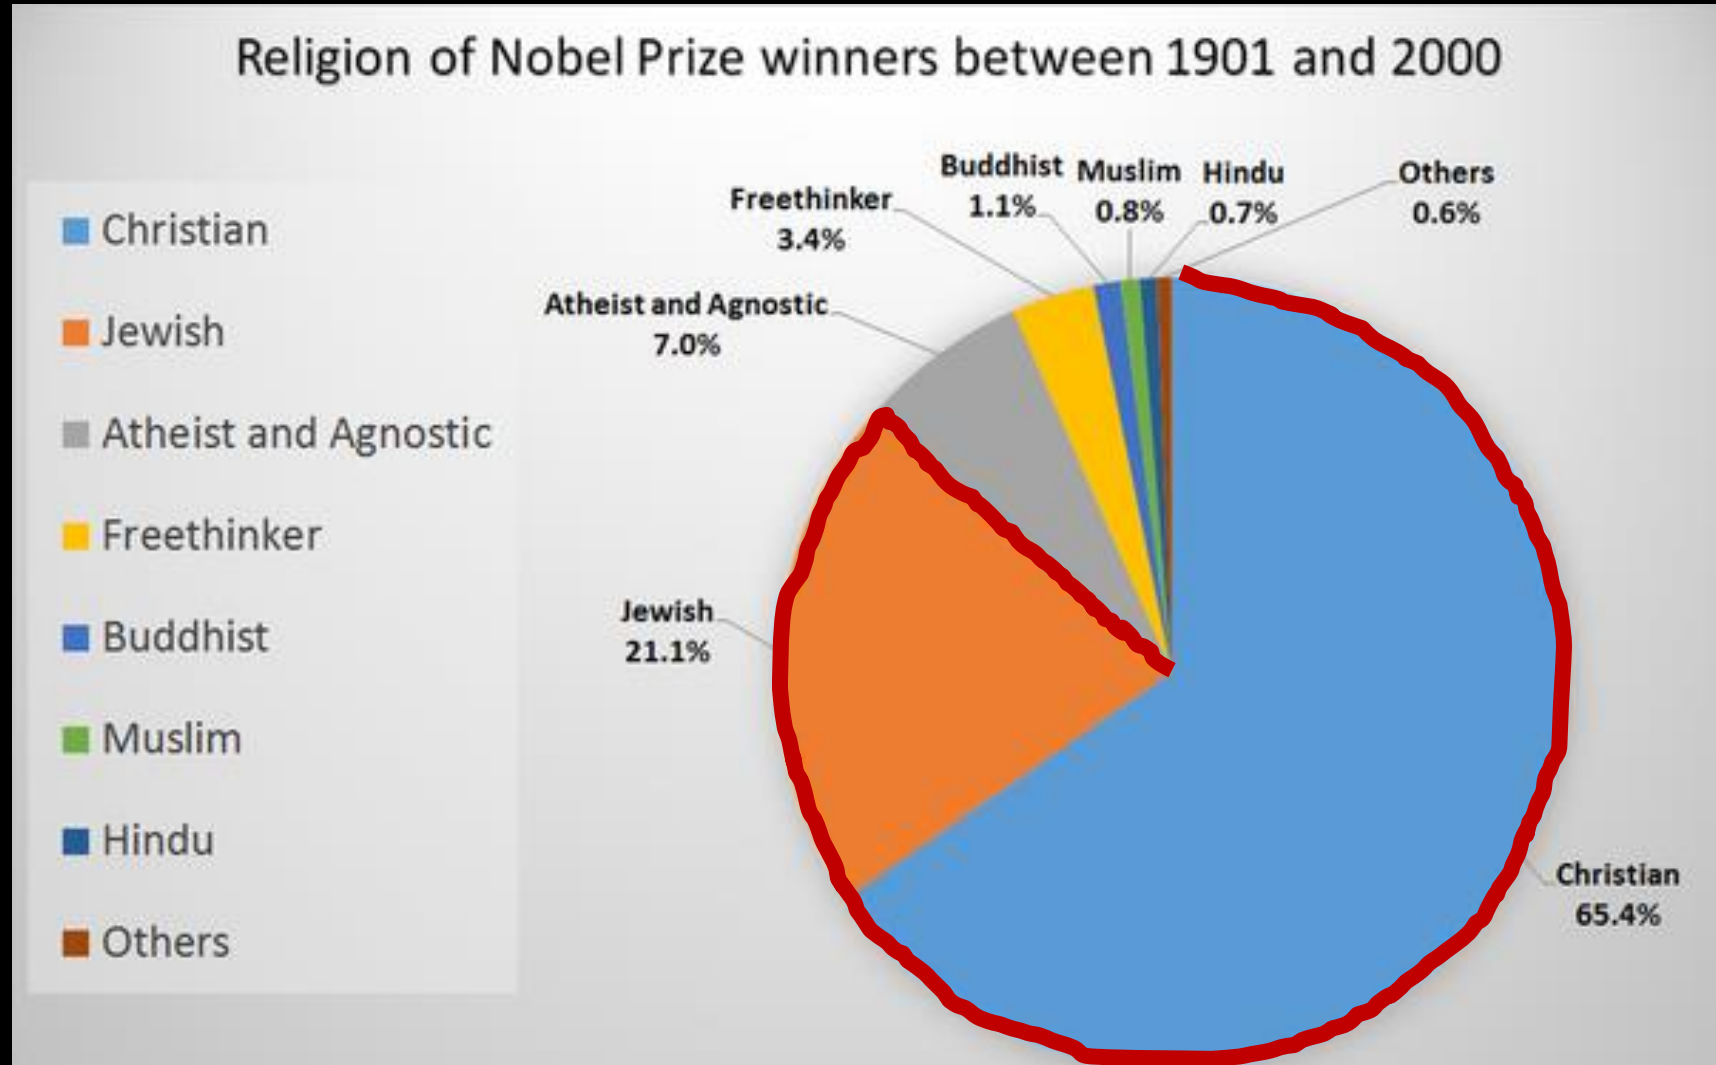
Religion of Nobel Prize winners between 1901 and 2000

Christian
Jewish
Atheist and Agnostic
Freethinker
Buddhist
Muslim
Hindu
Others

Freethinker 3.4%
Buddhist 1.1%
Muslim 0.8%
Hindu 0.7%
Others 0.6%
Atheist and Agnostic 7.0%
Jewish 21.1%
Christian 65.4%